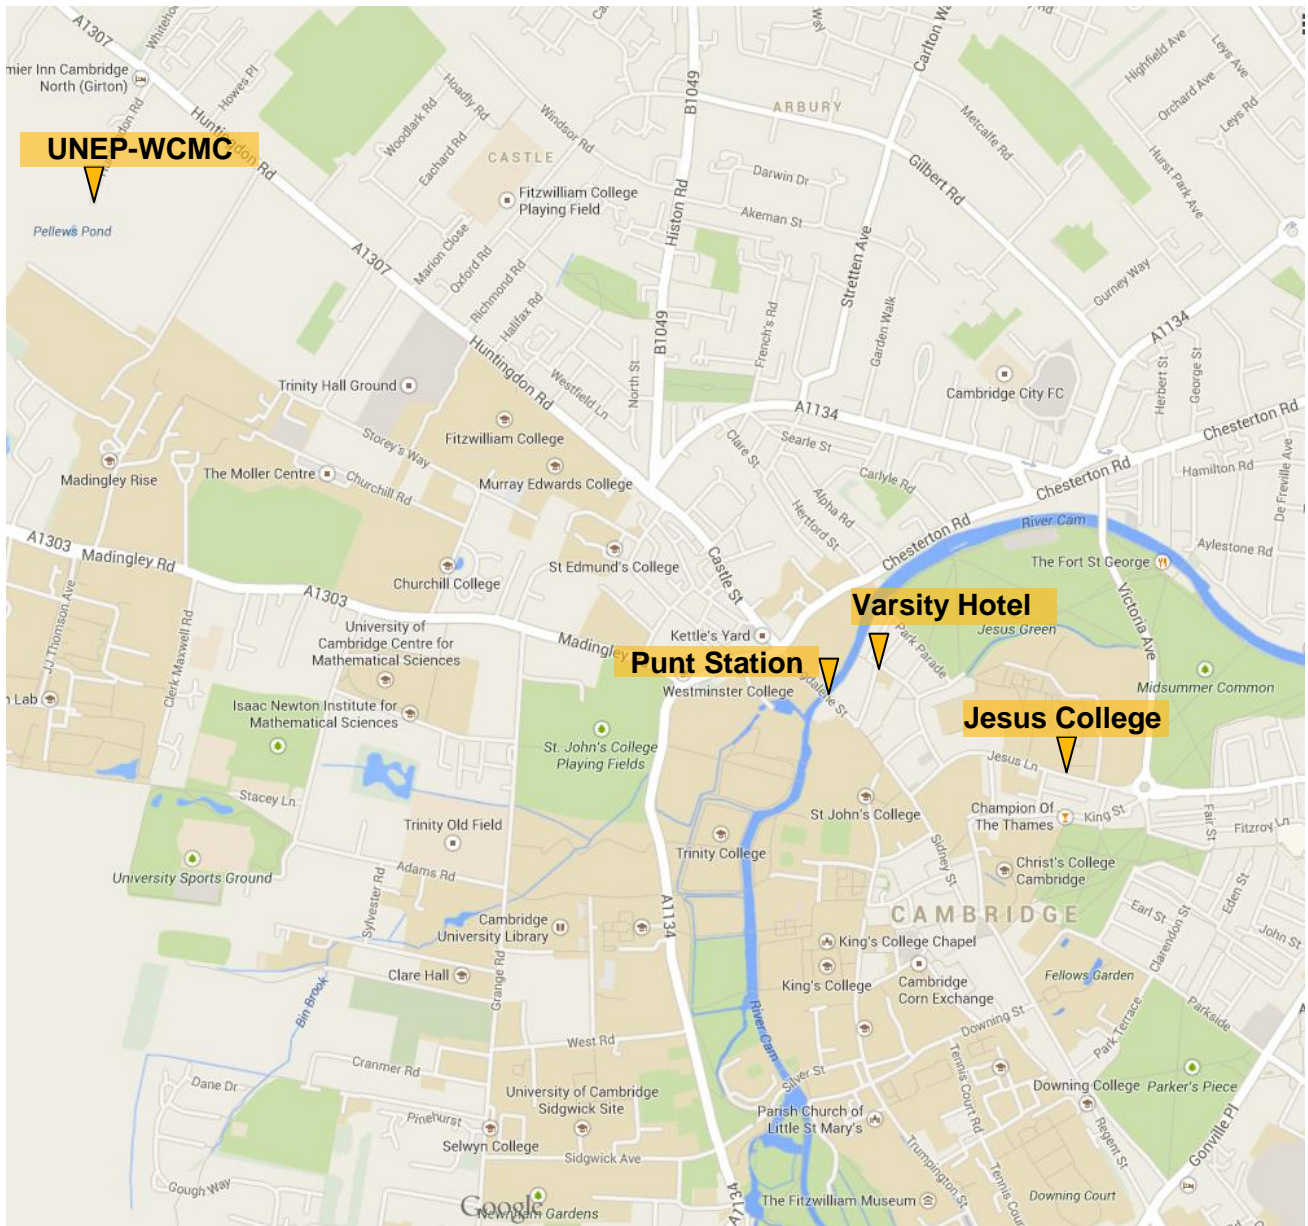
A1307
Whitehouse
mier Inn Cambridge North (Girton)
Howes Pl
Hoadly Rd
Huntingdon Rd
UNEP-WCMC
Pellews Pond
Woodlark Rd
Eachard Rd
CASTLE
Windsor Rd
Fitzwilliam College Playing Field
B1049
Histon Rd
ARBURY
Carlton Way
Darwin Dr
Akeman St
Metcalfe Rd
Gilbert Rd
Highfield Ave
Orchard Ave
Leys Ave
Leys Rd
Hurst Park Ave
A1307
Marion Close
Oxford Rd
Richmond Rd
Halifax Rd
Westfield Ln
North St
B1049
French's Rd
Stretten Ave
Garden Walk
Gurney Way
A1134
Herbert St
George St
Cambridge City FC
Trinity Hall Ground
Huntingdon Rd
Fitzwilliam College
Storey's Way
A1134
Searle St
Clare St
Chesterton Rd
Hamilton Rd
De Freville Ave
Madingley Rise
The Moller Centre
Churchill Rd
Murray Edwards College
Carlyle Rd
Alpha Rd
Hertford St
Chesterton Rd
River Cam
Aylestone Rd
A1303
Madingley Rd
Churchill College
St Edmund's College
Castle St
Chesterton Rd
The Fort St George
Victoria Ave
A1303
JJ Thomson Ave
Clerk Maxwell Rd
University of Cambridge Centre for Mathematical Sciences
Madingley
Kettle's Yard
Varsity Hotel
Jesus Green
Park Parade
Punt Station
Westminster College
Magdalene St
Midsummer Common
Lab
Isaac Newton Institute for Mathematical Sciences
St. John's College Playing Fields
Jesus College
Jesus Ln
Stacey Ln
St John's College
Champion Of The Thames
King St
Fair St
Fitzroy
Trinity Old Field
Trinity College
Sidney St
Christ's College Cambridge
Adams Rd
Sylvester Rd
University Sports Ground
CAMBRIDGE
Earl St
Eden St
John St
Cambridge University Library
A1134
King's College Chapel
Clarendon St
Clare Hall
Bin Brook
Grange Rd
King's College
Cambridge Corn Exchange
Fellows Garden
Parkside
Park Terrace
Downing St
West Rd
River Cam
Cranmer Rd
Dane Dr
Silver St
Tennis Court Rd
University of Cambridge Sidgwick Site
Downing College
Parker's Piece
Pinehurst
Parish Church of Little St Mary's
Regent St
Gonville Pl
Selwyn College
Sidgwick Ave
Trumpington St
Gough Way
Google
Newnham Gardens
A1134
The Fitzwilliam Museum
Tennis Cour
Downing Court